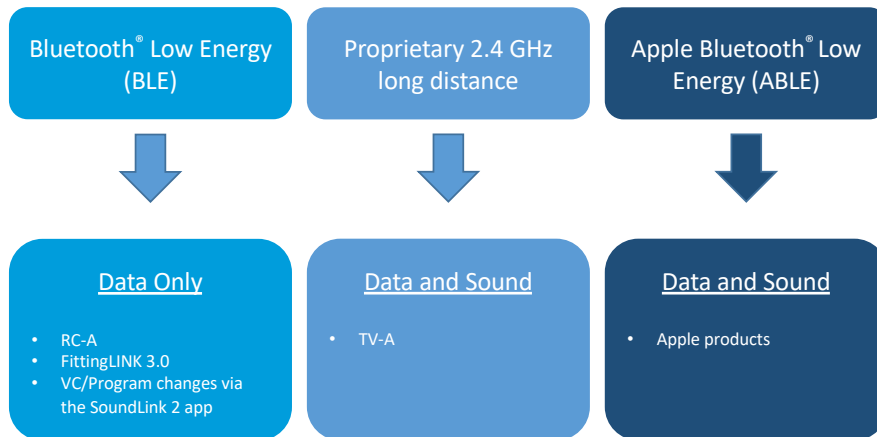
Bluetooth® Low Energy (BLE)

Proprietary 2.4 GHz long distance

Apple Bluetooth® Low Energy (ABLE)

Data Only

- RC-A
- FittingLINK 3.0
- VC/Program changes via the SoundLink 2 app

Data and Sound

- TV-A

Data and Sound

- Apple products